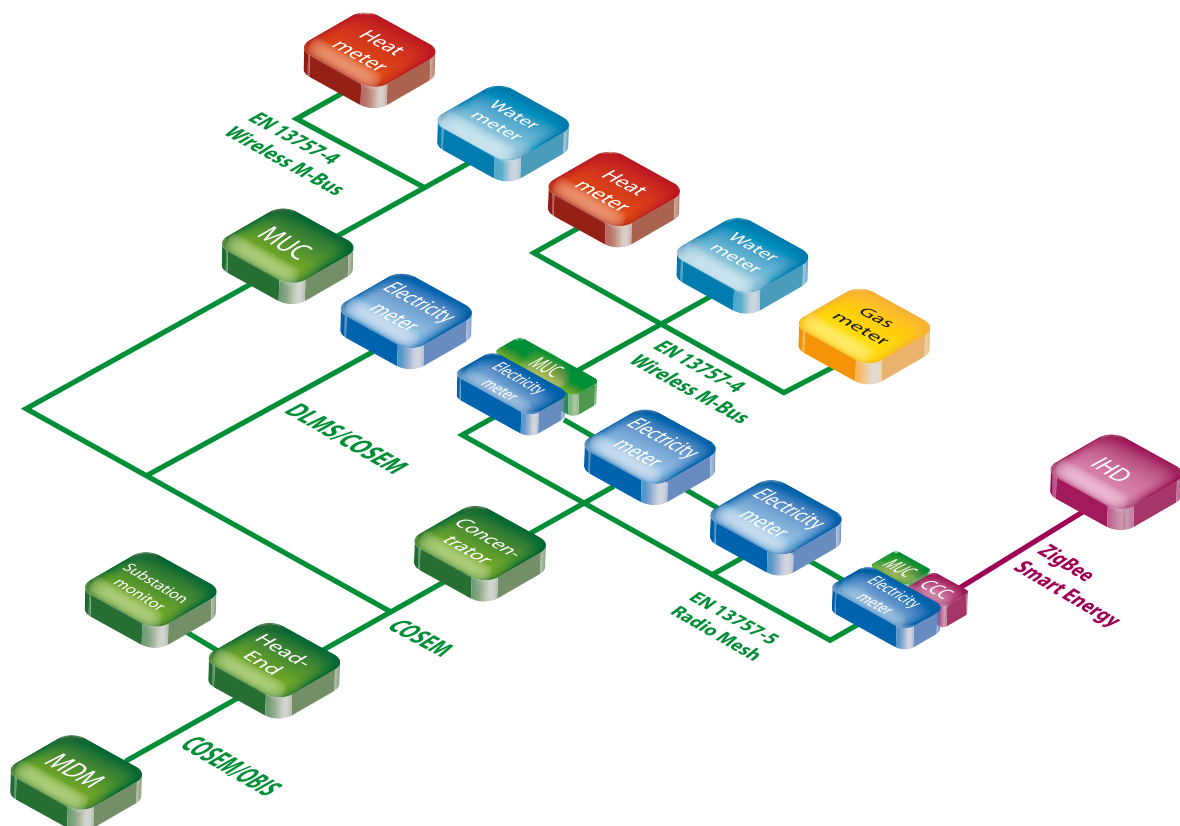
Heat meter

EN 13757-4 Wireless M-Bus

Water meter

Heat meter

MUC

Water meter

Electricity meter

Gas meter

MUC

Electricity meter

EN 13757-4 Wireless M-Bus

DLMS/COSEM

Electricity meter

IHD

Electricity meter

Concen-trator

MUC

CCC

ZigBee Smart Energy

Electricity meter

Substation monitor

EN 13757-5 Radio Mesh

Head-End

COSEM

MDM

COSEM/OBIS